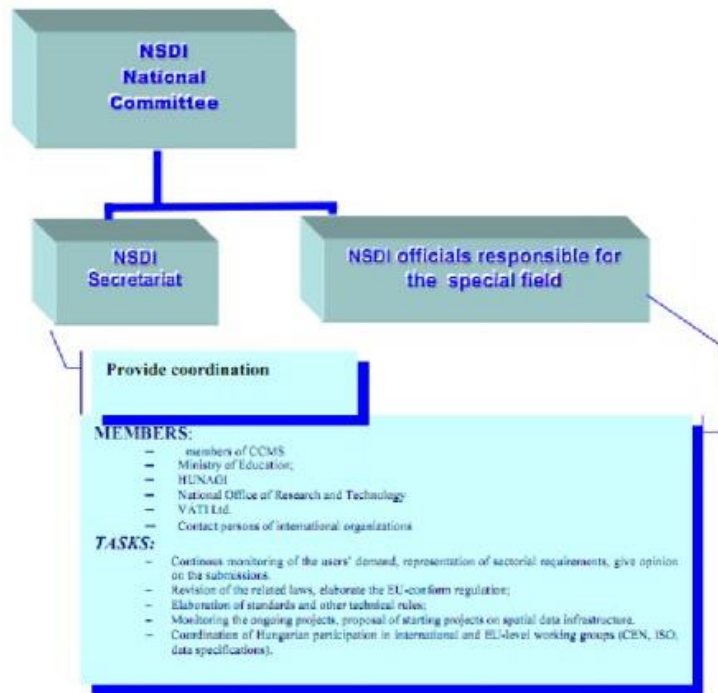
NSDI National Committee

NSDI Secretariat

NSDI officials responsible for the special field

Provide coordination

MEMBERS:
– members of CCMS
– Ministry of Education;
– HUNAGI
– National Office of Research and Technology
– VATI Ltd.
– Contact persons of international organizations

TASKS:
– Continous monitoring of the users' demand, representation of sectorial requirements, give opinion on the submissions.
– Revision of the related laws, elaborate the EU-conform regulation;
– Elaboration of standards and other technical rules;
– Monitoring the ongoing projects, proposal of starting projects on spatial data infrastructure.
– Coordination of Hungarian participation in international and EU-level working groups (CEN, ISO, data specifications).